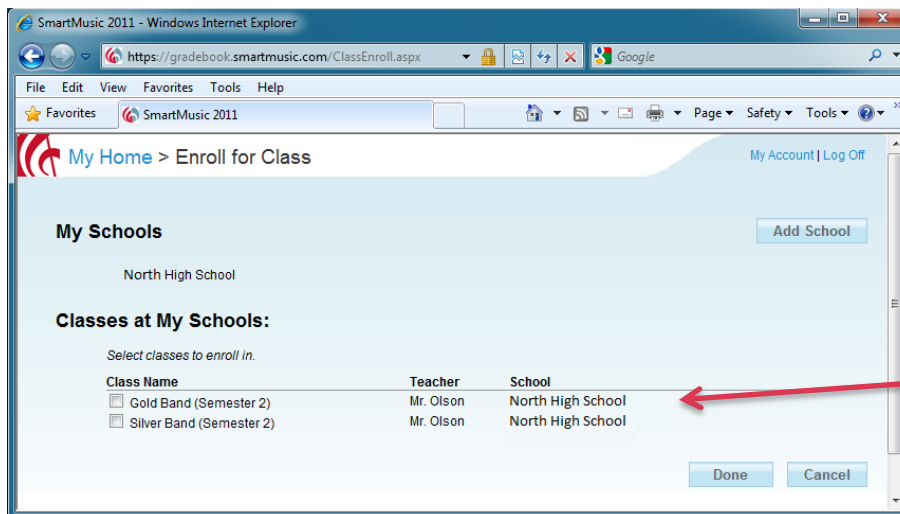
SmartMusic 2011 - Windows Internet Explorer

https://gradebook.smartmusic.com/ClassEnroll.aspx

Google

File Edit View Favorites Tools Help

Favorites SmartMusic 2011

Page ▾ Safety ▾ Tools ▾

My Home > Enroll for Class

My Account | Log Off

My Schools

Add School

North High School

Classes at My Schools:

Select classes to enroll in.

| Class Name | Teacher | School |
|---|---|---|
| Gold Band (Semester 2) | Mr. Olson | North High School |
| Silver Band (Semester 2) | Mr. Olson | North High School |

Done Cancel